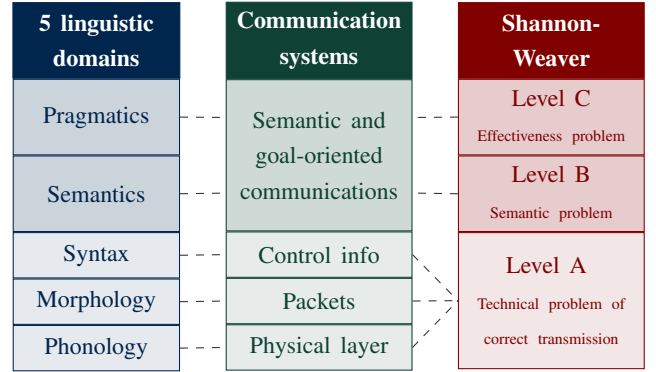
5 linguistic domains

Pragmatics

Semantics

Syntax

Morphology

Phonology

Communication systems

Semantic and goal-oriented communications

Control info

Packets

Physical layer

Shannon-Weaver

Level C
Effectiveness problem

Level B
Semantic problem

Level A
Technical problem of correct transmission